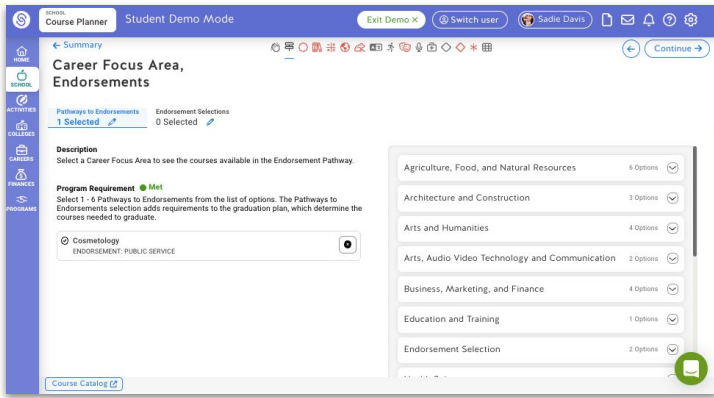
SCHOOL
Course Planner

Student Demo Mode

Exit Demo ×

Switch user

Sadie Davis

HOME

SCHOOL

ACTIVITIES

COLLEGES

CAREERS

FINANCES

PROGRAMS

← Summary

Continue →

Career Focus Area, Endorsements

Pathways to Endorsements
1 Selected

Endorsement Selections
0 Selected

Description
Select a Career Focus Area to see the courses available in the Endorsement Pathway.

Program Requirement Met
Select 1 - 6 Pathways to Endorsements from the list of options. The Pathways to Endorsements selection adds requirements to the graduation plan, which determine the courses needed to graduate.

Cosmetology
ENDORSEMENT: PUBLIC SERVICE

Agriculture, Food, and Natural Resources 6 Options

Architecture and Construction 3 Options

Arts and Humanities 4 Options

Arts, Audio Video Technology and Communication 2 Options

Business, Marketing, and Finance 4 Options

Education and Training 1 Options

Endorsement Selection 2 Options

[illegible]

Course Catalog